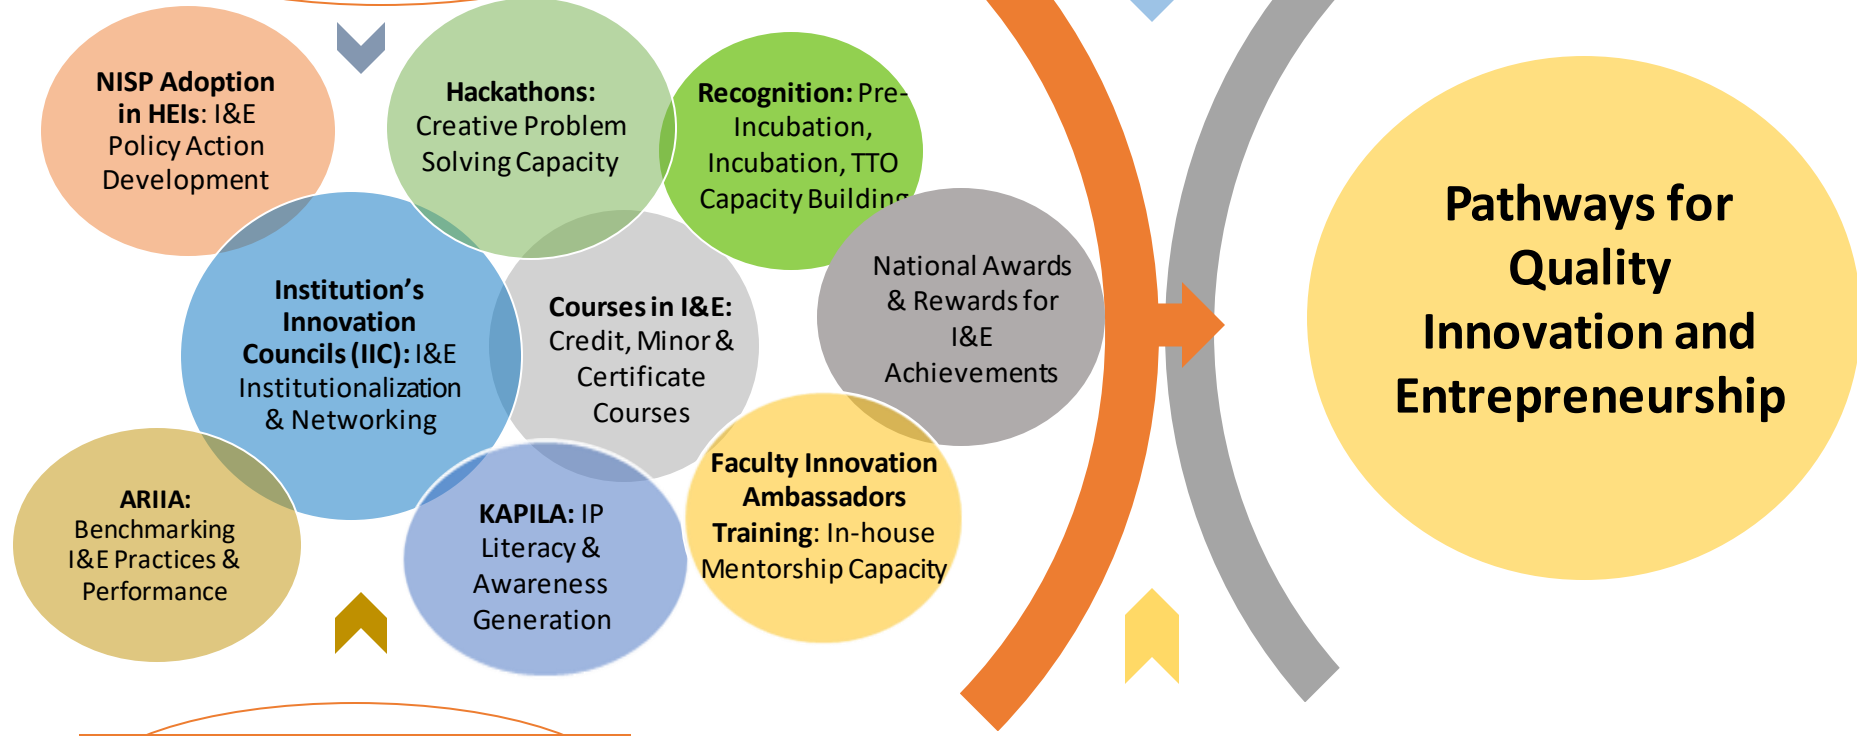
NISP Adoption in HEIs: I&E Policy Action Development

Hackathons: Creative Problem Solving Capacity

Recognition: Pre-Incubation, Incubation, TTO Capacity Building

Institution's Innovation Councils (IIC): I&E Institutionalization & Networking

Courses in I&E: Credit, Minor & Certificate Courses

National Awards & Rewards for I&E Achievements

ARIIA: Benchmarking I&E Practices & Performance

KAPILA: IP Literacy & Awareness Generation

Faculty Innovation Ambassadors Training: In-house Mentorship Capacity

Pathways for Quality Innovation and Entrepreneurship